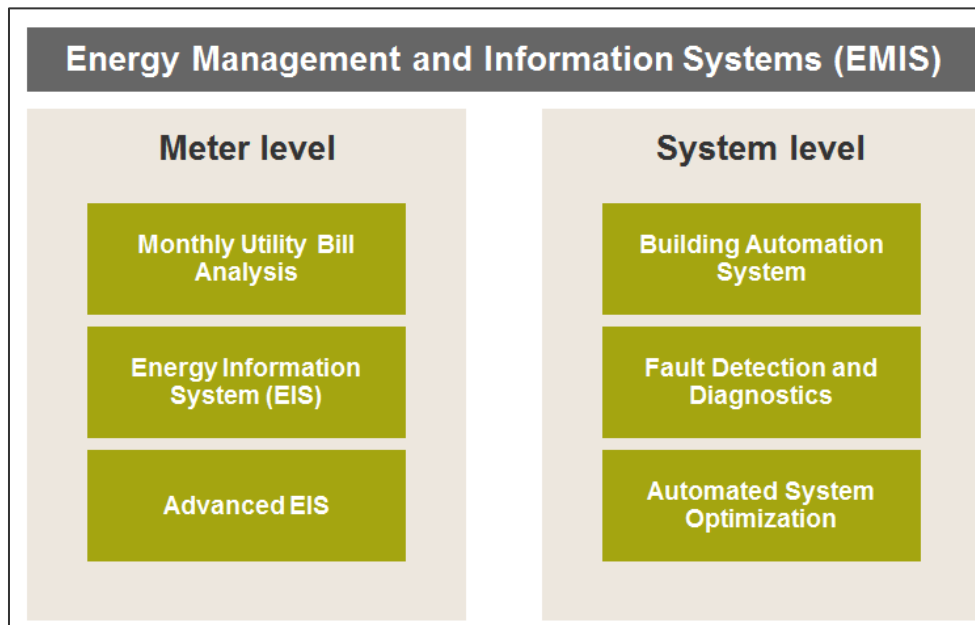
Energy Management and Information Systems (EMIS)

Meter level

Monthly Utility Bill Analysis

Energy Information System (EIS)

Advanced EIS

System level

Building Automation System

Fault Detection and Diagnostics

Automated System Optimization